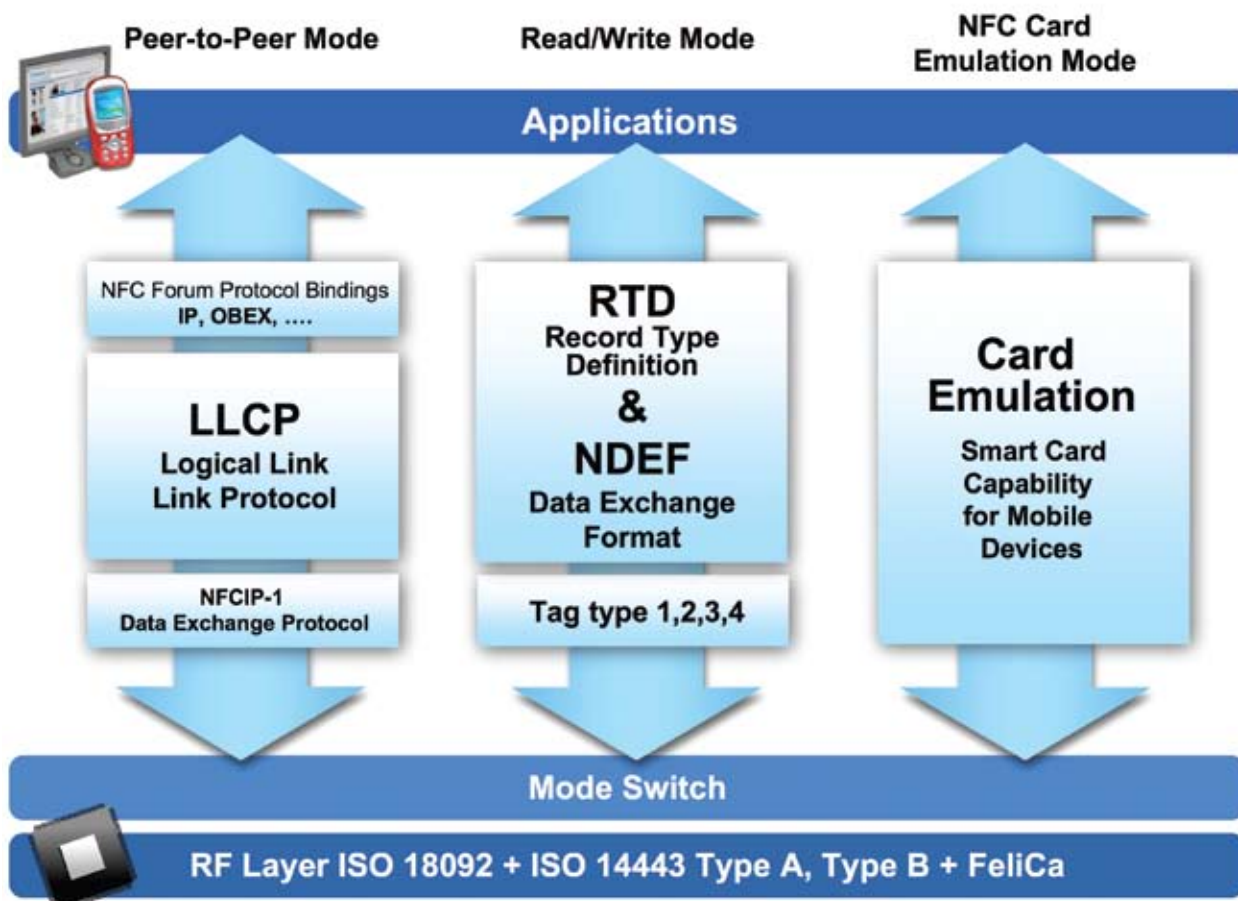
Peer-to-Peer Mode

Read/Write Mode

NFC Card Emulation Mode

Applications

NFC Forum Protocol Bindings
IP, OBEX, ….

LLCP
Logical Link
Link Protocol

NFCIP-1
Data Exchange Protocol

RTD
Record Type Definition
&
NDEF
Data Exchange Format

Tag type 1,2,3,4

Card Emulation
Smart Card Capability for Mobile Devices

Mode Switch

RF Layer ISO 18092 + ISO 14443 Type A, Type B + FeliCa